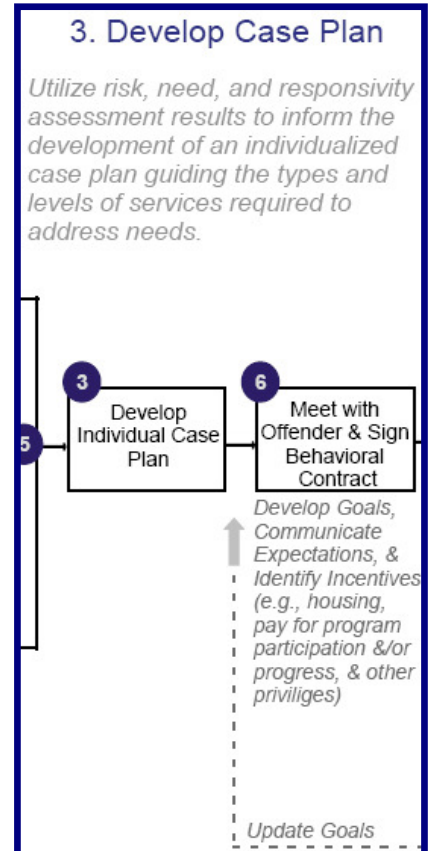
3. Develop Case Plan

Utilize risk, need, and responsivity assessment results to inform the development of an individualized case plan guiding the types and levels of services required to address needs.

5

3

Develop Individual Case Plan

6

Meet with Offender & Sign Behavioral Contract

Develop Goals, Communicate Expectations, & Identify Incentives (e.g., housing, pay for program participation &/or progress, & other priviliges)

Update Goals